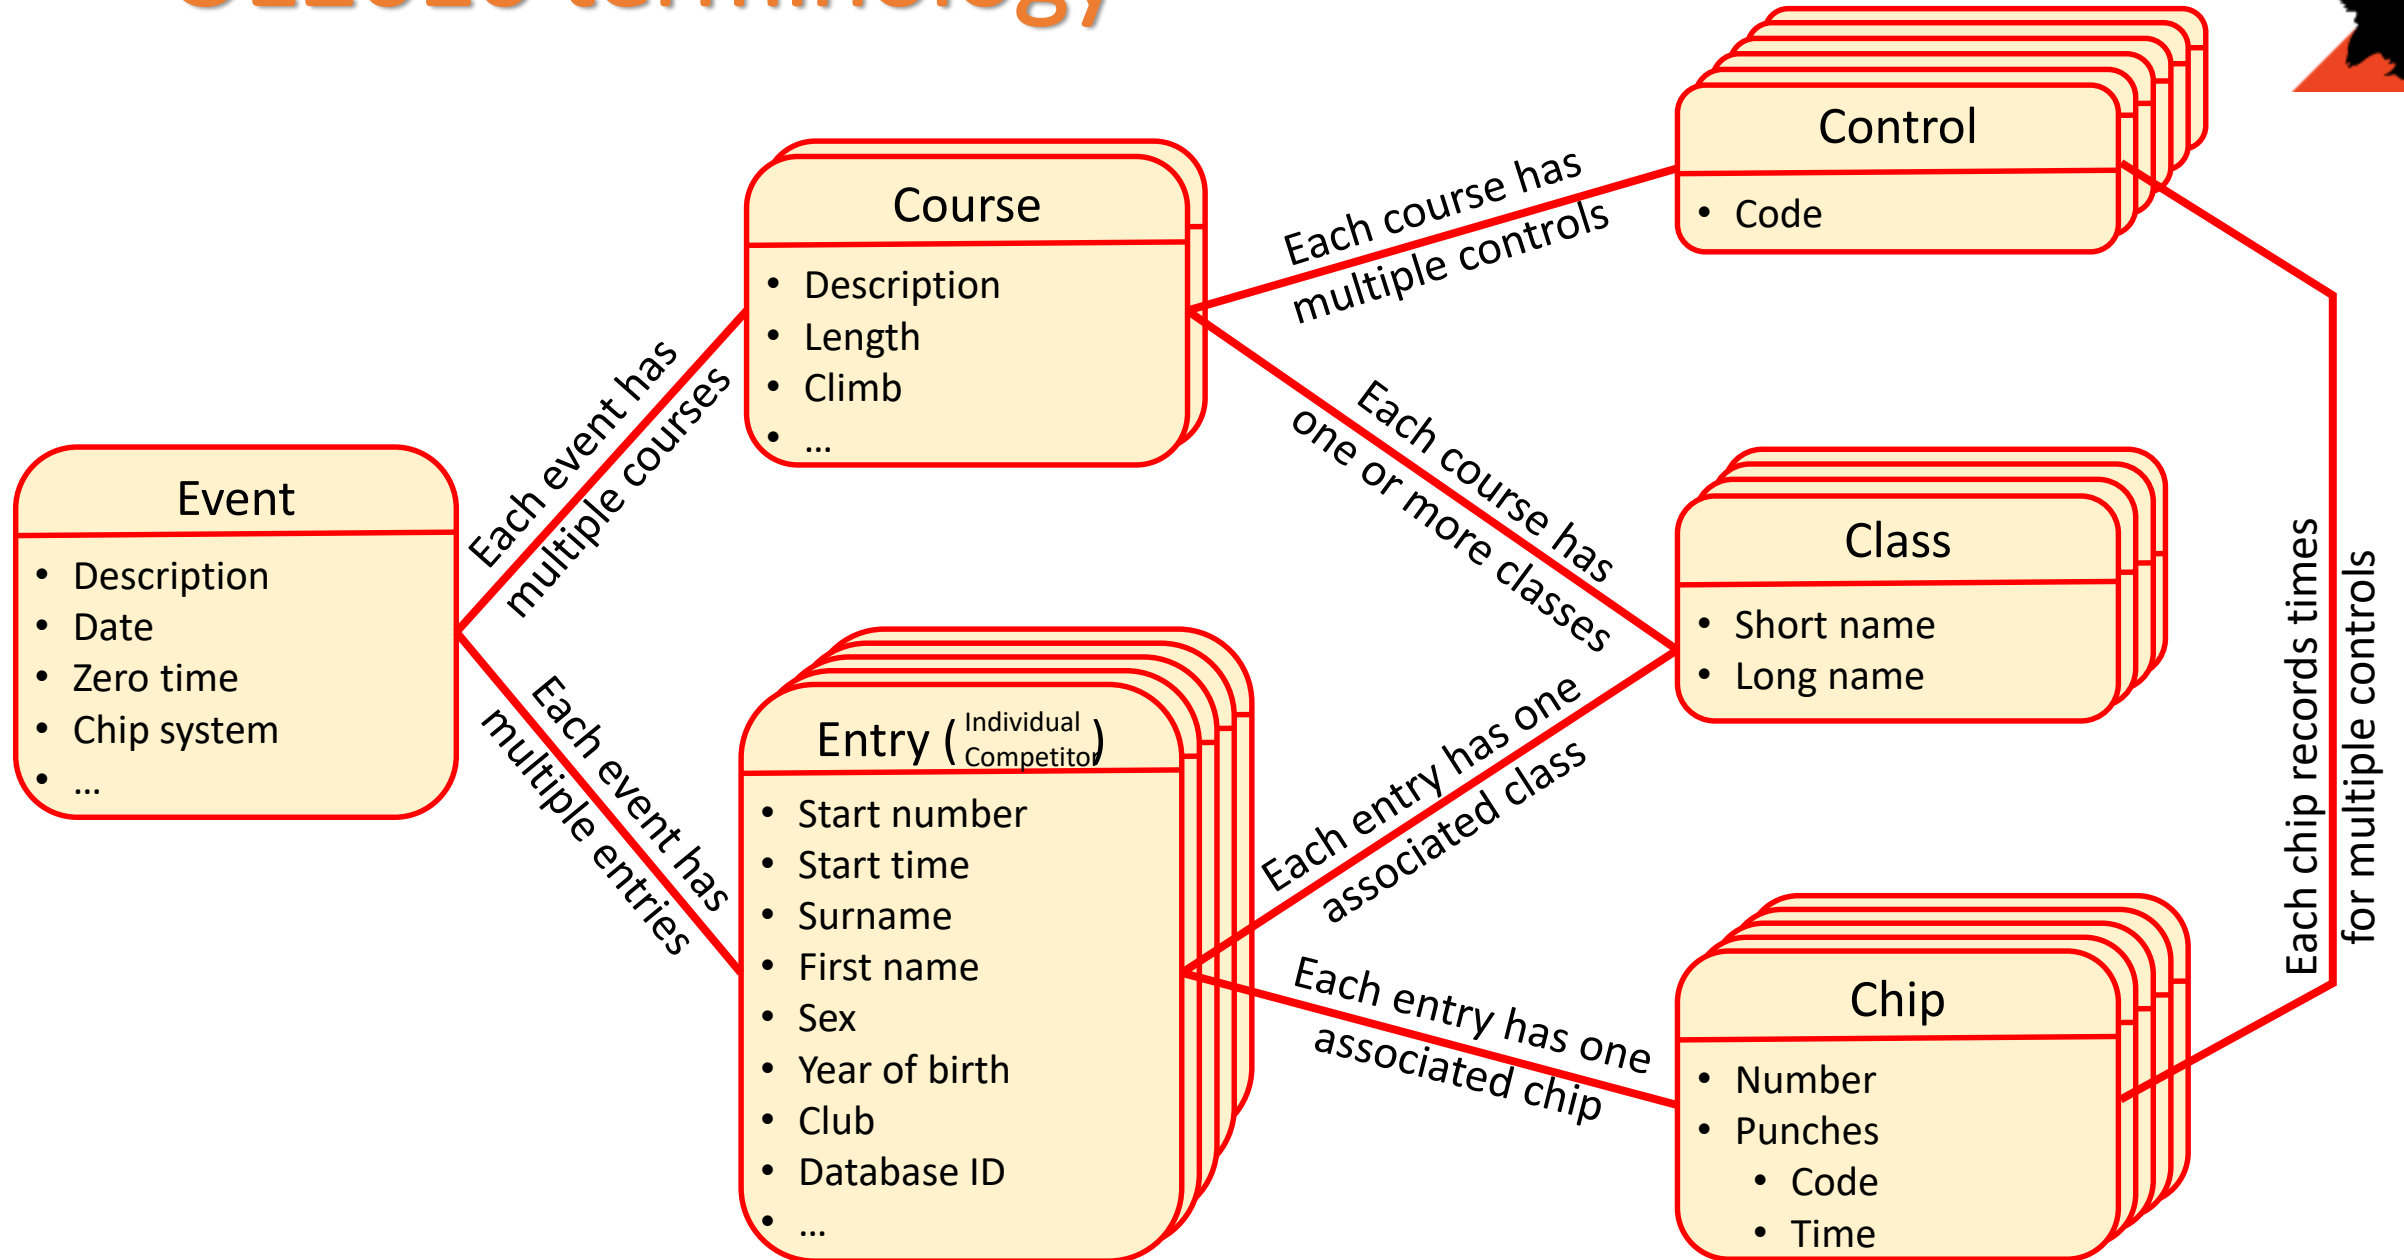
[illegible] terminology

Course
- Description
- Length
- Climb
- …

Control
- Code

Each course has multiple controls

Event
- Description
- Date
- Zero time
- Chip system
- …

Each event has multiple courses

Each course has one or more classes

Class
- Short name
- Long name

Entry ( Individual Competitor )
- Start number
- Start time
- Surname
- First name
- Sex
- Year of birth
- Club
- Database ID
- …

Each event has multiple entries

Each entry has one associated class

Each entry has one associated chip

Chip
- Number
- Punches
  - Code
  - Time

Each chip records times for multiple controls